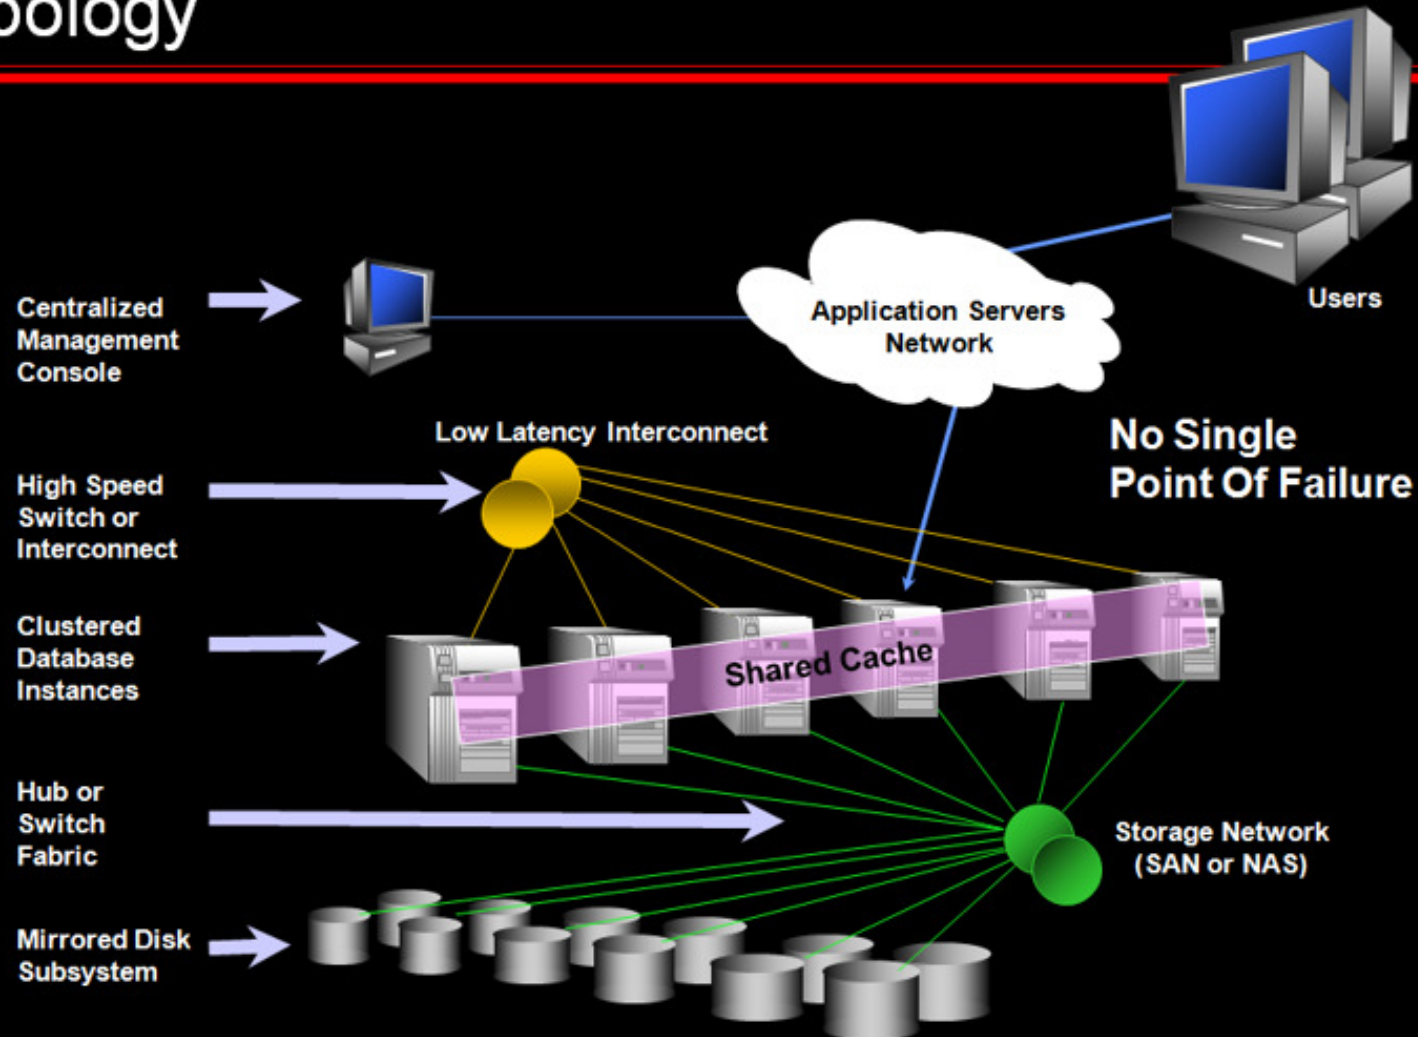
pology

Users

Centralized Management Console

Application Servers Network

Low Latency Interconnect

No Single Point Of Failure

High Speed Switch or Interconnect

Clustered Database Instances

Shared Cache

Hub or Switch Fabric

Storage Network (SAN or NAS)

Mirrored Disk Subsystem